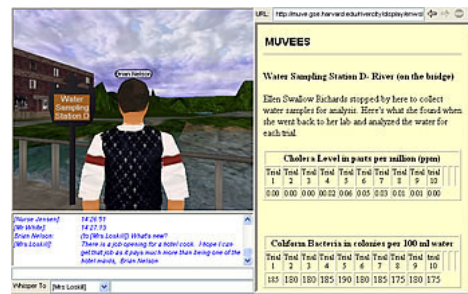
Brian Nelson

Water Sampling Station D

[Nurse Jensen] 14:26:51
[Mr White] 14:27:15
[Brian Nelson] (to [Mrs Loskill]) What's new?
[Mrs Loskill] There is a job opening for a hotel cook. I hope I can get that job as it pays much more than being one of the hotel maids. Brian Nelson

Whisper To [Mrs Loskill]

URL: http://muvee.gse.harvard.edu/rivercity/display/enviro

MUVEES

Water Sampling Station D- River (on the bridge)

Ellen Swallow Richards stopped by here to collect water samples for analysis. Here's what she found when she went back to her lab and analyzed the water for each trial.

Cholera Level in parts per million (ppm)

| Trial 1 | Trial 2 | Trial 3 | Trial 4 | Trial 5 | Trial 6 | Trial 7 | Trial 8 | Trial 9 | Trial 10 |
|---|---|---|---|---|---|---|---|---|---|
| 0.00 | 0.00 | 0.00 | 0.02 | 0.06 | 0.05 | 0.03 | 0.01 | 0.01 | 0.00 |

Coliform Bacteria in colonies per 100 ml water

| Trial 1 | Trial 2 | Trial 3 | Trial 4 | Trial 5 | Trial 6 | Trial 7 | Trial 8 | Trial 9 | Trial 10 |
|---|---|---|---|---|---|---|---|---|---|
| 185 | 180 | 180 | 185 | 190 | 180 | 185 | 175 | 180 | 175 |